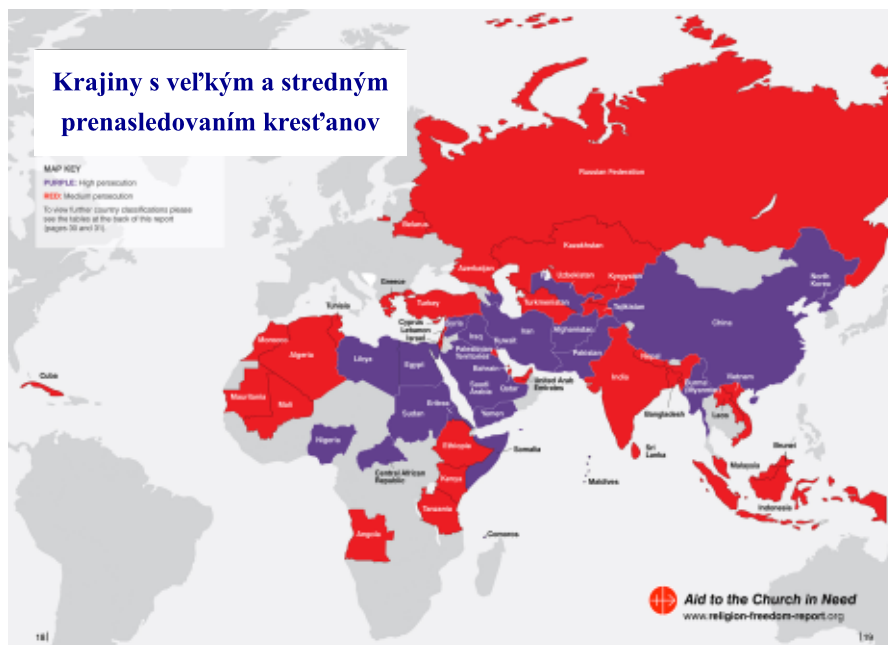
Krajiny s veľkým a stredným prenasledovaním kresťanov

MAP KEY
PURPLE: High persecution
RED: Medium persecution
To view further country classifications please see the tables at the back of this report (pages 30 and 31).

Russian Federation
Belarus
Kazakhstan
Azerbaijan
Uzbekistan
Kyrgyzstan
Turkmenistan
Tajikistan
North Korea
China
Greece
Turkey
Tunisia
Cyprus
Lebanon
Israel
Syria
Iraq
Iran
Afghanistan
Kuwait
Palestinian Territories
Bahrain
Pakistan
Qatar
Saudi Arabia
United Arab Emirates
Yemen
Morocco
Algeria
Libya
Egypt
Mauritania
Mali
Sudan
Eritrea
Nigeria
Ethiopia
Somalia
Central African Republic
Kenya
Tanzania
Angola
Comoros
Maldives
India
Nepal
Bangladesh
Burma (Myanmar)
Laos
Vietnam
Sri Lanka
Brunei
Malaysia
Indonesia
Cuba

Aid to the Church in Need
www.religion-freedom-report.org

18
19